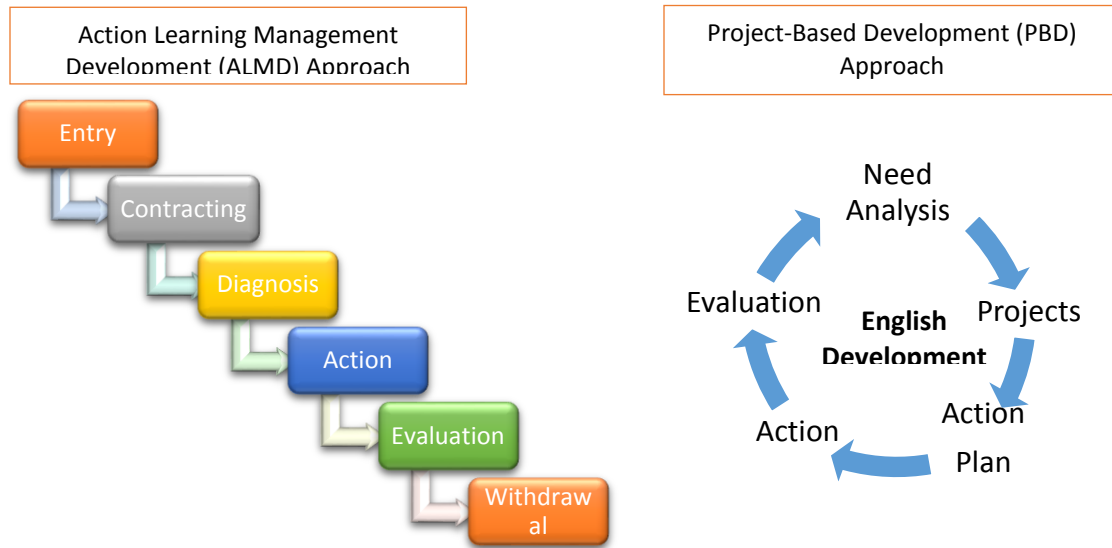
Action Learning Management Development (ALMD) Approach

Entry

Contracting

Diagnosis

Action

Evaluation

Withdrawal

Project-Based Development (PBD) Approach

Need Analysis

Projects

Action Plan

Action

Evaluation

English Development